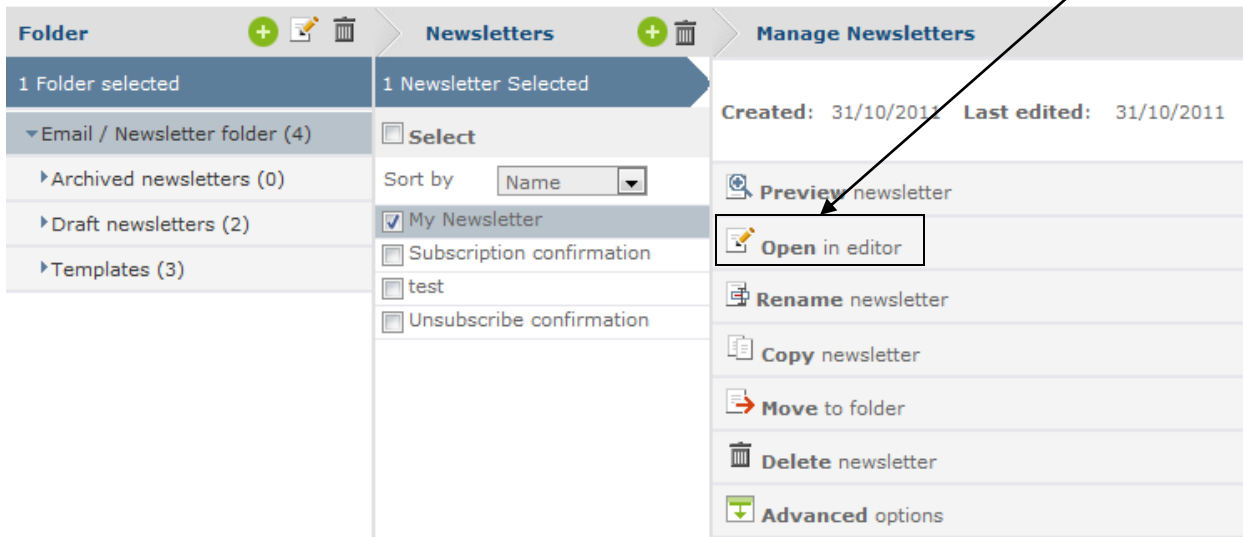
Folder

1 Folder selected

Email / Newsletter folder (4)

Archived newsletters (0)

Draft newsletters (2)

Templates (3)

Newsletters

1 Newsletter Selected

Select

Sort by Name

My Newsletter

Subscription confirmation

test

Unsubscribe confirmation

Manage Newsletters

Created: 31/10/2011 Last edited: 31/10/2011

Preview newsletter

Open in editor

Rename newsletter

Copy newsletter

Move to folder

Delete newsletter

Advanced options